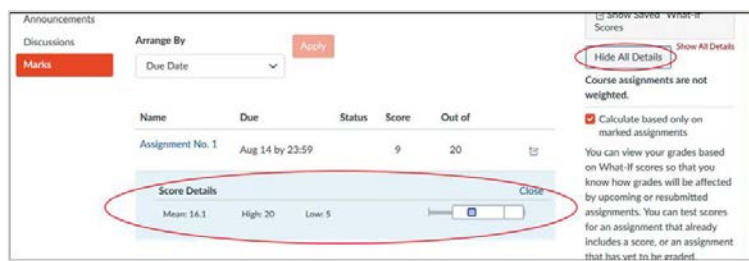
Announcements
Discussions
Marks

Arrange By
Due Date
Apply

| Name | Due | Status | Score | Out of |
|---|---|---|---|---|
| Assignment No. 1 | Aug 14 by 23:59 | | 9 | 20 |

Score Details
Close
Mean: 16.1 High: 20 Low: 5

Show Saved "What-If" Scores
Show All Details
Hide All Details
Course assignments are not weighted.
Calculate based only on marked assignments
You can view your grades based on What-If scores so that you know how grades will be affected by upcoming or resubmitted assignments. You can test scores for an assignment that already includes a score, or an assignment that has yet to be graded.